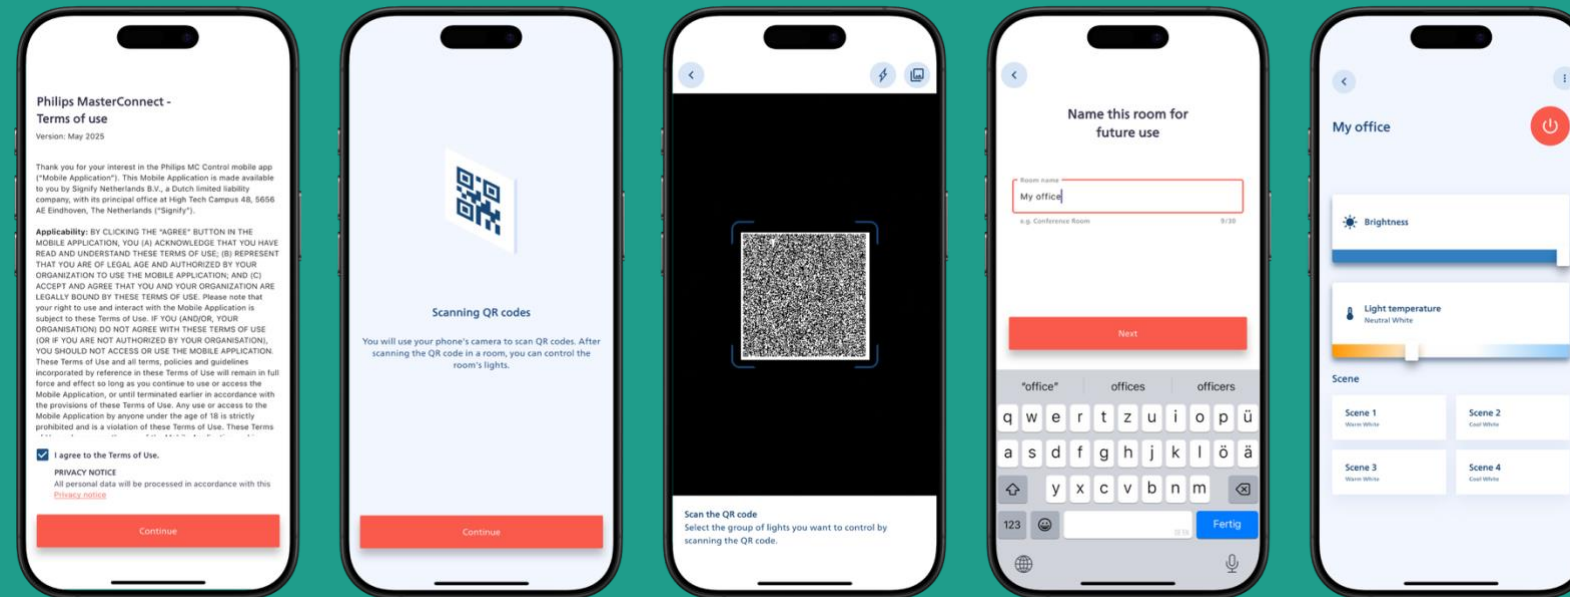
Philips MasterConnect - Terms of use

Version: May 2025

Thank you for your interest in the Philips MC Control mobile app ("Mobile Application"). This Mobile Application is made available to you by Signify Netherlands B.V., a Dutch limited liability company, with its principal office at High Tech Campus 48, 5656 AE Eindhoven, The Netherlands ("Signify").

Applicability: BY CLICKING THE "AGREE" BUTTON IN THE MOBILE APPLICATION, YOU (A) ACKNOWLEDGE THAT YOU HAVE READ AND UNDERSTAND THESE TERMS OF USE; (B) REPRESENT THAT YOU ARE OF LEGAL AGE AND AUTHORIZED BY YOUR ORGANIZATION TO USE THE MOBILE APPLICATION; AND (C) ACCEPT AND AGREE THAT YOU AND YOUR ORGANIZATION ARE LEGALLY BOUND BY THESE TERMS OF USE. Please note that your right to use and interact with the Mobile Application is subject to these Terms of Use. IF YOU (AND/OR, YOUR ORGANISATION) DO NOT AGREE WITH THESE TERMS OF USE (OR IF YOU ARE NOT AUTHORIZED BY YOUR ORGANISATION), YOU SHOULD NOT ACCESS OR USE THE MOBILE APPLICATION. These Terms of Use and all terms, policies and guidelines incorporated by reference in these Terms of Use will remain in full force and effect so long as you continue to use or access the Mobile Application, or until terminated earlier in accordance with the provisions of these Terms of Use. Any use or access to the Mobile Application by anyone under the age of 18 is strictly prohibited and is a violation of these Terms of Use. These Terms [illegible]

I agree to the Terms of Use.

PRIVACY NOTICE
All personal data will be processed in accordance with this Privacy notice

Continue

Scanning QR codes

You will use your phone's camera to scan QR codes. After scanning the QR code in a room, you can control the room's lights.

Continue

Scan the QR code
Select the group of lights you want to control by scanning the QR code.

Name this room for future use

Room name
My office
e.g. Conference Room
9/30

Next

"office" offices officers

q w e r t z u i o p ü
a s d f g h j k l ö ä
y x c v b n m
123 Fertig

My office

Brightness

Light temperature
Neutral White

Scene

Scene 1
Warm White

Scene 2
Cool White

Scene 3
Warm White

Scene 4
Cool White